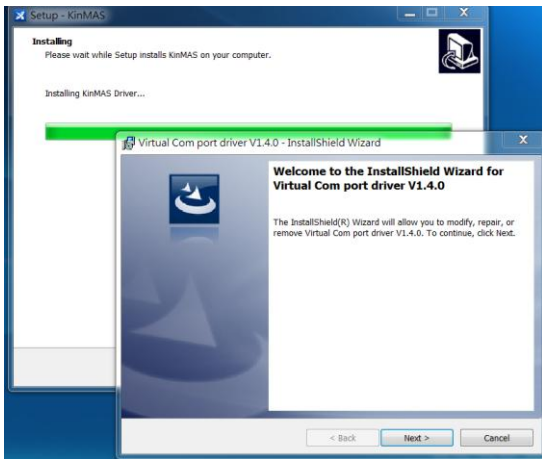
Setup - KinMAS

Installing
Please wait while Setup installs KinMAS on your computer.

Installing KinMAS Driver...

Virtual Com port driver V1.4.0 - InstallShield Wizard

Welcome to the InstallShield Wizard for Virtual Com port driver V1.4.0

The InstallShield(R) Wizard will allow you to modify, repair, or remove Virtual Com port driver V1.4.0. To continue, click Next.

< Back
Next >
Cancel